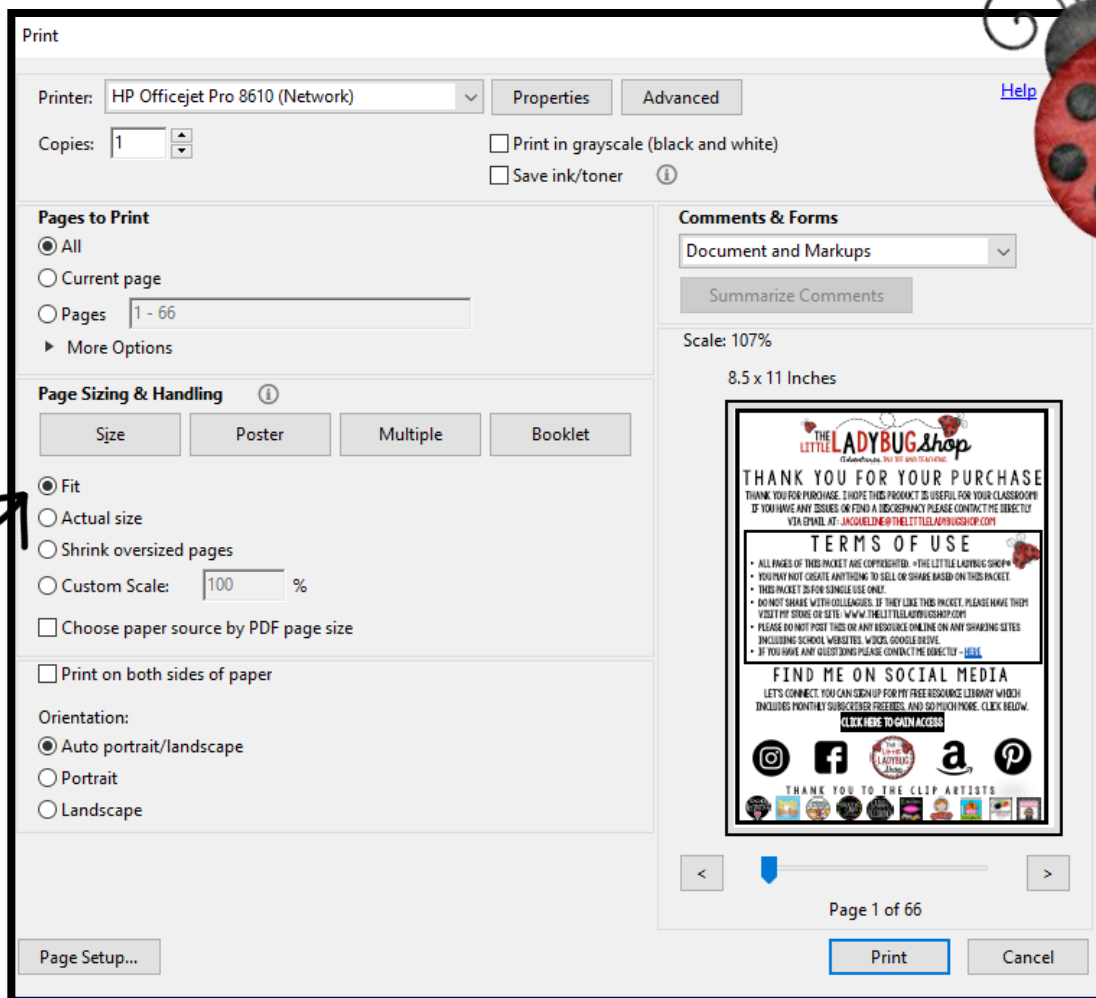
Print

Printer: HP Officejet Pro 8610 (Network)
Properties
Advanced
Help

Copies: 1
Print in grayscale (black and white)
Save ink/toner

Pages to Print
All
Current page
Pages 1 - 66
More Options

Comments & Forms
Document and Markups
Summarize Comments

Scale: 107%

8.5 x 11 Inches

Page Sizing & Handling
Size
Poster
Multiple
Booklet

Fit
Actual size
Shrink oversized pages
Custom Scale: 100 %
Choose paper source by PDF page size

Print on both sides of paper

Orientation:
Auto portrait/landscape
Portrait
Landscape

THE LITTLE LADYBUG Shop

THANK YOU FOR YOUR PURCHASE
THANK YOU FOR PURCHASE. I HOPE THIS PRODUCT IS USEFUL FOR YOUR CLASSROOM! IF YOU HAVE ANY ISSUES OR FIND A DISCREPANCY PLEASE CONTACT ME DIRECTLY VIA EMAIL AT: JACQUELINE@THELITTLELADYBUGSHOP.COM

TERMS OF USE
• ALL PAGES OF THIS PACKET ARE COPYRIGHTED. ©THE LITTLE LADYBUG SHOP®
• YOU MAY NOT CREATE ANYTHING TO SELL OR SHARE BASED ON THIS PACKET.
• THIS PACKET IS FOR SINGLE USE ONLY.
• DO NOT SHARE WITH COLLEAGUES. IF THEY LIKE THIS PACKET, PLEASE HAVE THEM VISIT MY STORE OR SITE: WWW.THELITTLELADYBUGSHOP.COM
• PLEASE DO NOT POST THIS OR ANY RESOURCE ONLINE ON ANY SHARING SITES INCLUDING SCHOOL WEBSITES, WIKIS, GOOGLE DRIVE.
• IF YOU HAVE ANY QUESTIONS PLEASE CONTACT ME DIRECTLY - HERE

FIND ME ON SOCIAL MEDIA
LET'S CONNECT. YOU CAN SIGN UP FOR MY FREE RESOURCE LIBRARY WHICH INCLUDES MONTHLY SUBSCRIBER FREEBIES, AND SO MUCH MORE. CLICK BELOW.
CLICK HERE TO GAIN ACCESS

THANK YOU TO THE CLIP ARTISTS

<
>
Page 1 of 66

Page Setup...
Print
Cancel